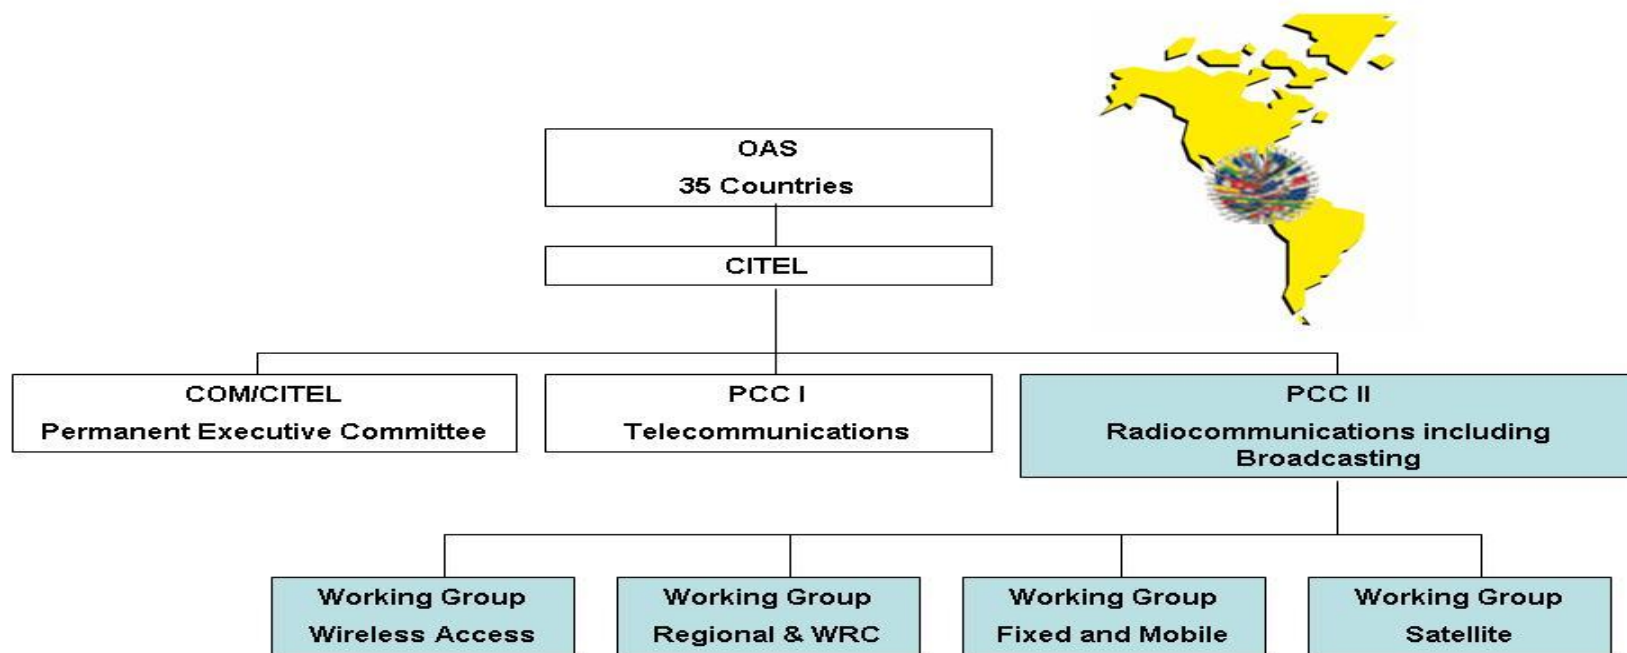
OAS
35 Countries

CITEL

COM/CITEL
Permanent Executive Committee

PCC I
Telecommunications

PCC II
Radiocommunications including Broadcasting

Working Group
Wireless Access

Working Group
Regional & WRC

Working Group
Fixed and Mobile

Working Group
Satellite